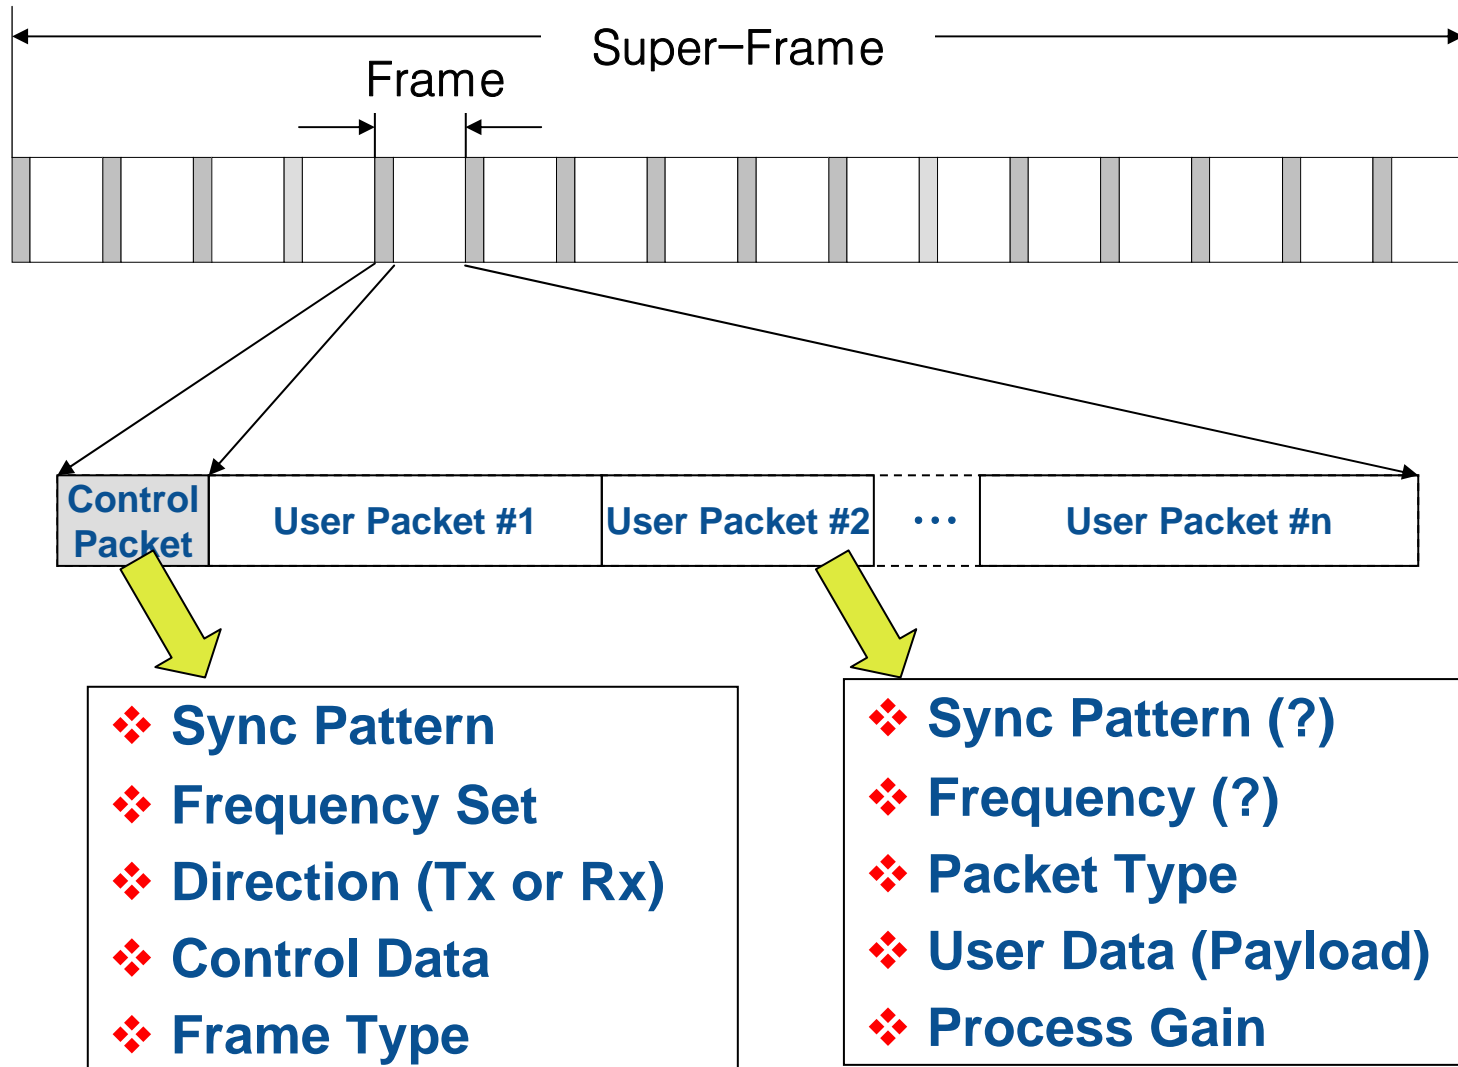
Super−Frame

Frame

Control Packet

User Packet #1

User Packet #2

···

User Packet #n

❖ Sync Pattern
❖ Frequency Set
❖ Direction (Tx or Rx)
❖ Control Data
❖ Frame Type

❖ Sync Pattern (?)
❖ Frequency (?)
❖ Packet Type
❖ User Data (Payload)
❖ Process Gain